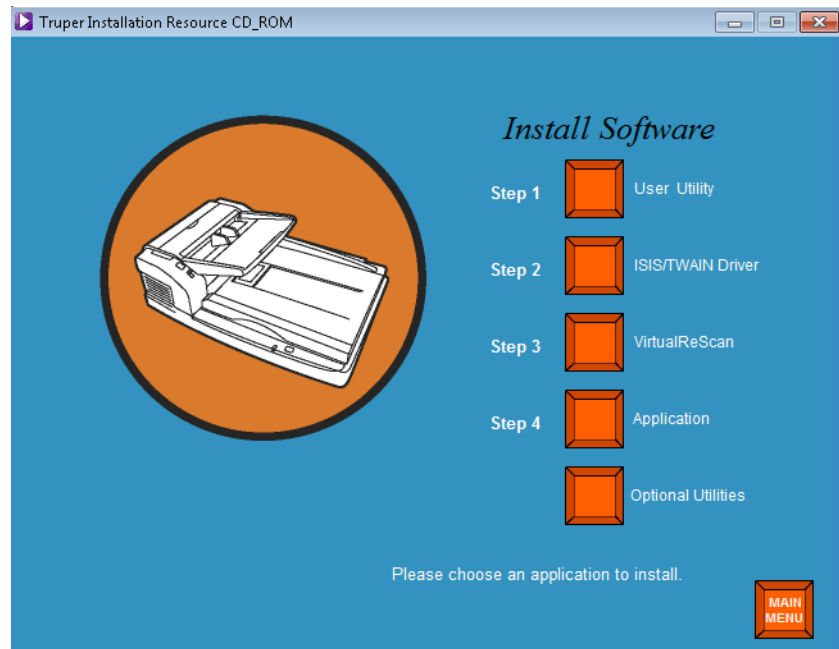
Truper Installation Resource CD_ROM

Install Software

Step 1 User Utility

Step 2 ISIS/TWAIN Driver

Step 3 VirtualReScan

Step 4 Application

Optional Utilities

Please choose an application to install.

MAIN MENU